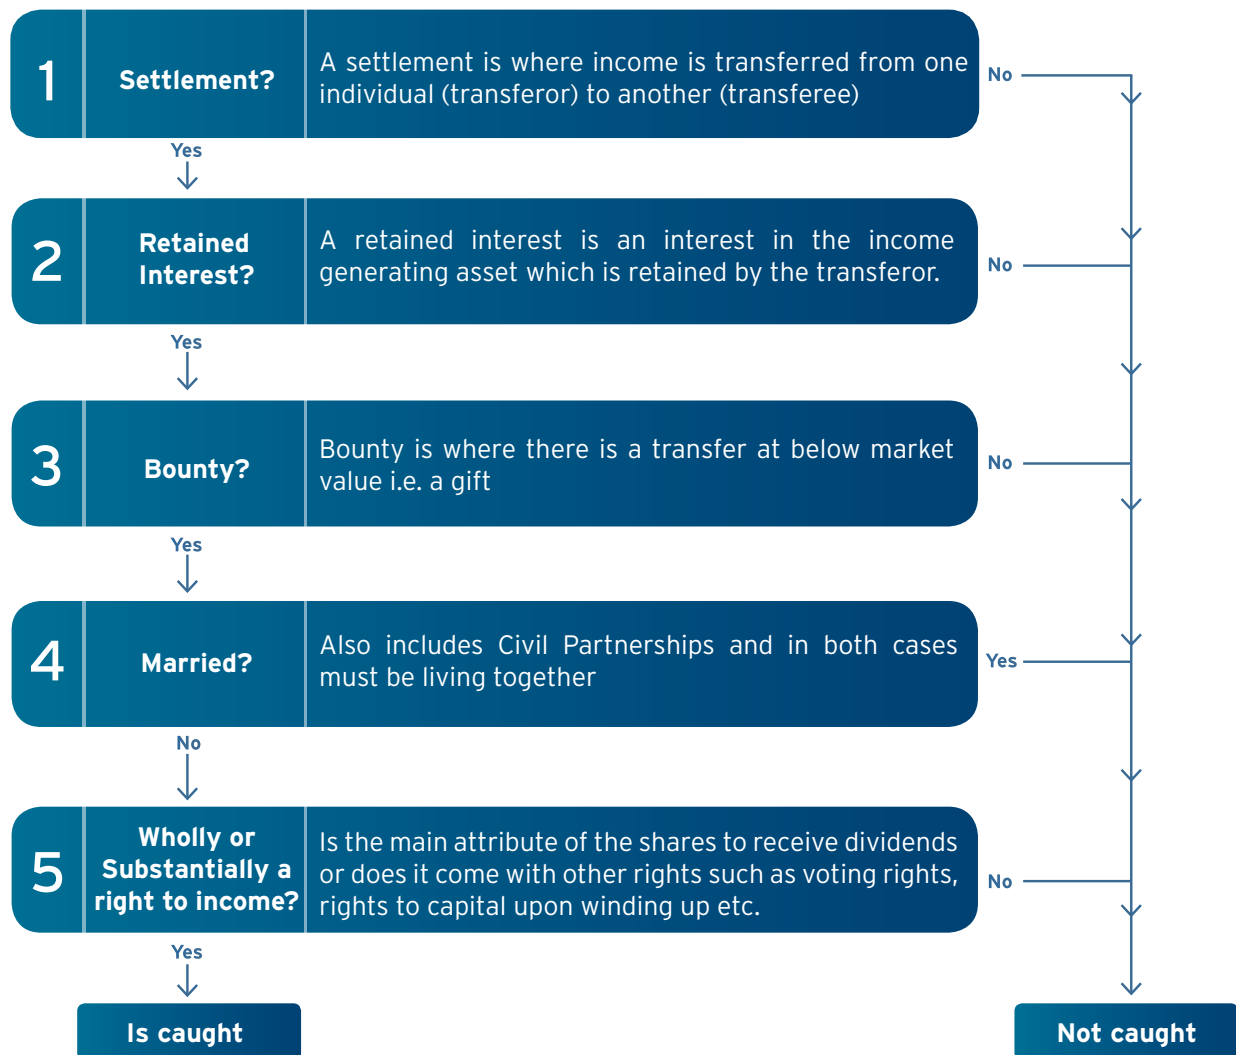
1

Settlement?

A settlement is where income is transferred from one individual (transferor) to another (transferee)

No

Yes

2

Retained Interest?

A retained interest is an interest in the income generating asset which is retained by the transferor.

No

Yes

3

Bounty?

Bounty is where there is a transfer at below market value i.e. a gift

No

Yes

4

Married?

Also includes Civil Partnerships and in both cases must be living together

Yes

No

5

Wholly or Substantially a right to income?

Is the main attribute of the shares to receive dividends or does it come with other rights such as voting rights, rights to capital upon winding up etc.

No

Yes

Is caught

Not caught